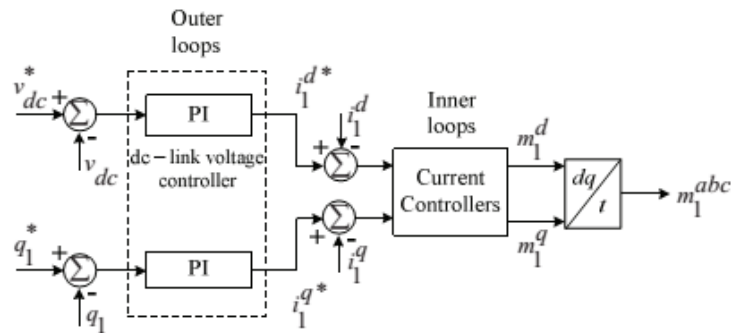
Outer loops

$v_{dc}^{*}$ + $\Sigma$ - $v_{dc}$

PI

dc – link voltage controller

$i_1^{d*}$

+ $\Sigma$ - $i_1^d$

Inner loops

Current Controllers

$m_1^d$

$\frac{dq}{t}$

$m_1^{abc}$

$q_1^{*}$ + $\Sigma$ - $q_1$

PI

$\Sigma$ + $i_1^q$

$i_1^{q*}$

$m_1^q$